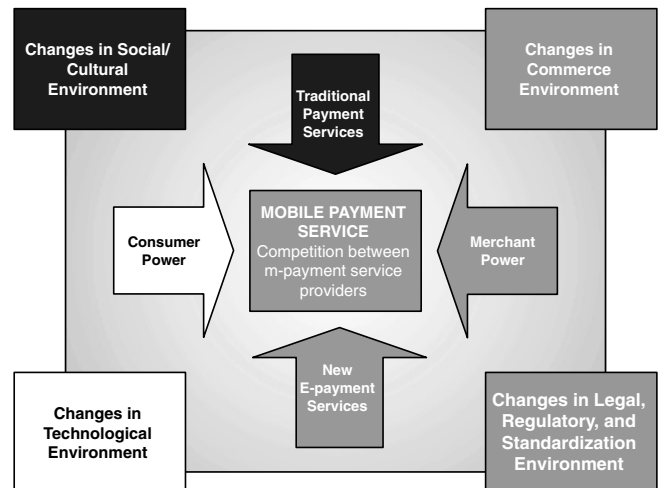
Changes in Social/ Cultural Environment

Changes in Commerce Environment

Traditional Payment Services

Consumer Power

MOBILE PAYMENT SERVICE
Competition between m-payment service providers

Merchant Power

New E-payment Services

Changes in Technological Environment

Changes in Legal, Regulatory, and Standardization Environment